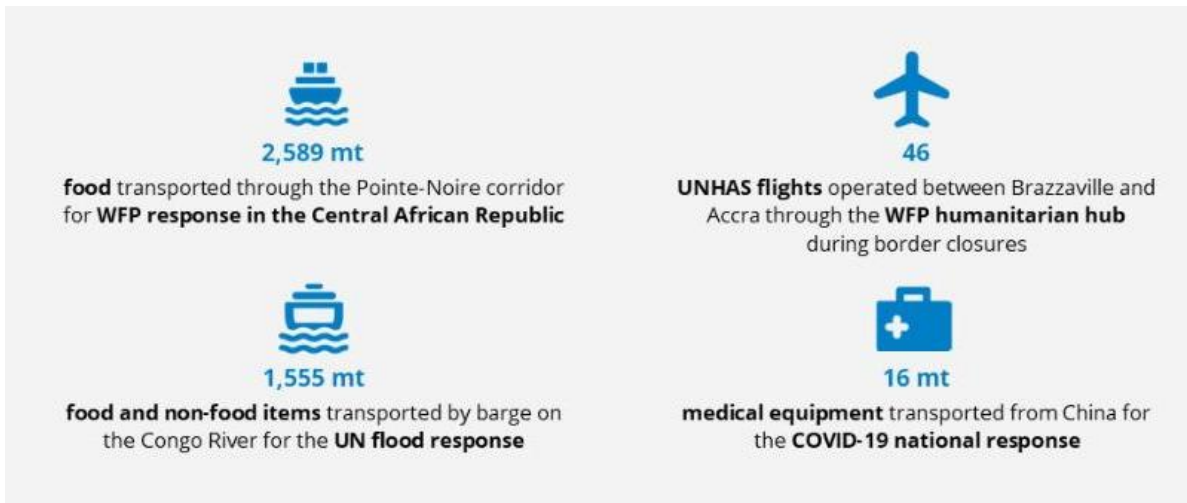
2,589 mt

food transported through the Pointe-Noire corridor for WFP response in the Central African Republic

46

UNHAS flights operated between Brazzaville and Accra through the WFP humanitarian hub during border closures

1,555 mt

food and non-food items transported by barge on the Congo River for the UN flood response

16 mt

medical equipment transported from China for the COVID-19 national response